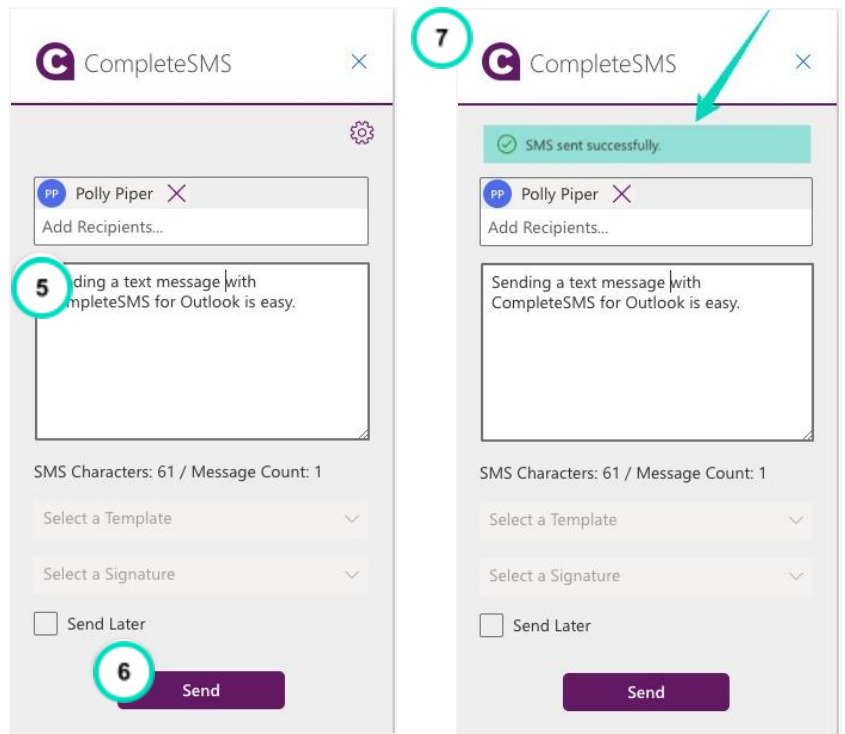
CompleteSMS

PP Polly Piper

Add Recipients...

5

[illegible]ding a text message with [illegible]mpleteSMS for Outlook is easy.

SMS Characters: 61 / Message Count: 1

Select a Template

Select a Signature

Send Later

6

Send

7

CompleteSMS

SMS sent successfully.

PP Polly Piper

Add Recipients...

Sending a text message with CompleteSMS for Outlook is easy.

SMS Characters: 61 / Message Count: 1

Select a Template

Select a Signature

Send Later

Send